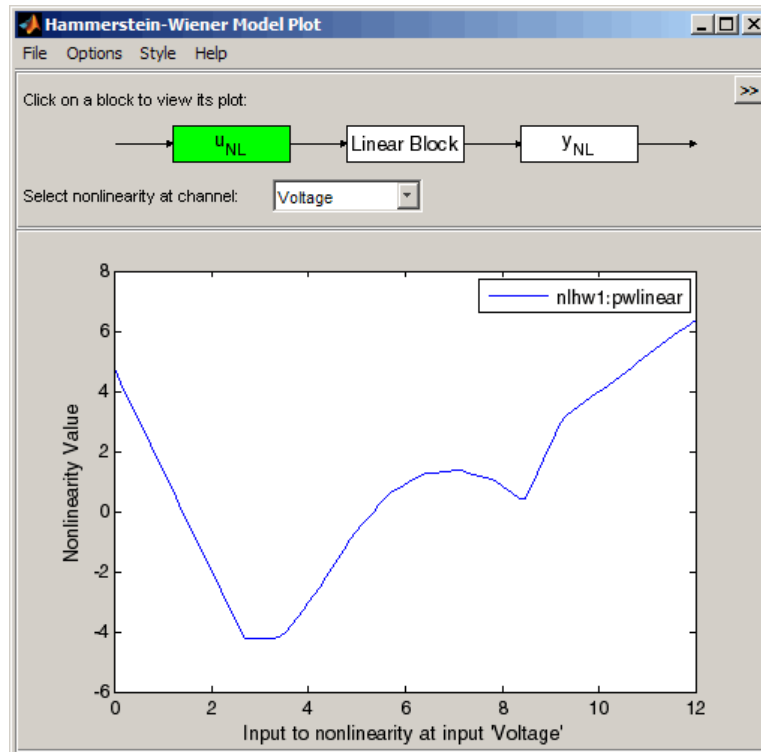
Hammerstein-Wiener Model Plot

File Options Style Help

Click on a block to view its plot:

>>

$u_{NL}$

Linear Block

$y_{NL}$

Select nonlinearity at channel: Voltage

nlhw1:pwlinear

Nonlinearity Value

8
6
4
2
0
-2
-4
-6

0 2 4 6 8 10 12

Input to nonlinearity at input 'Voltage'